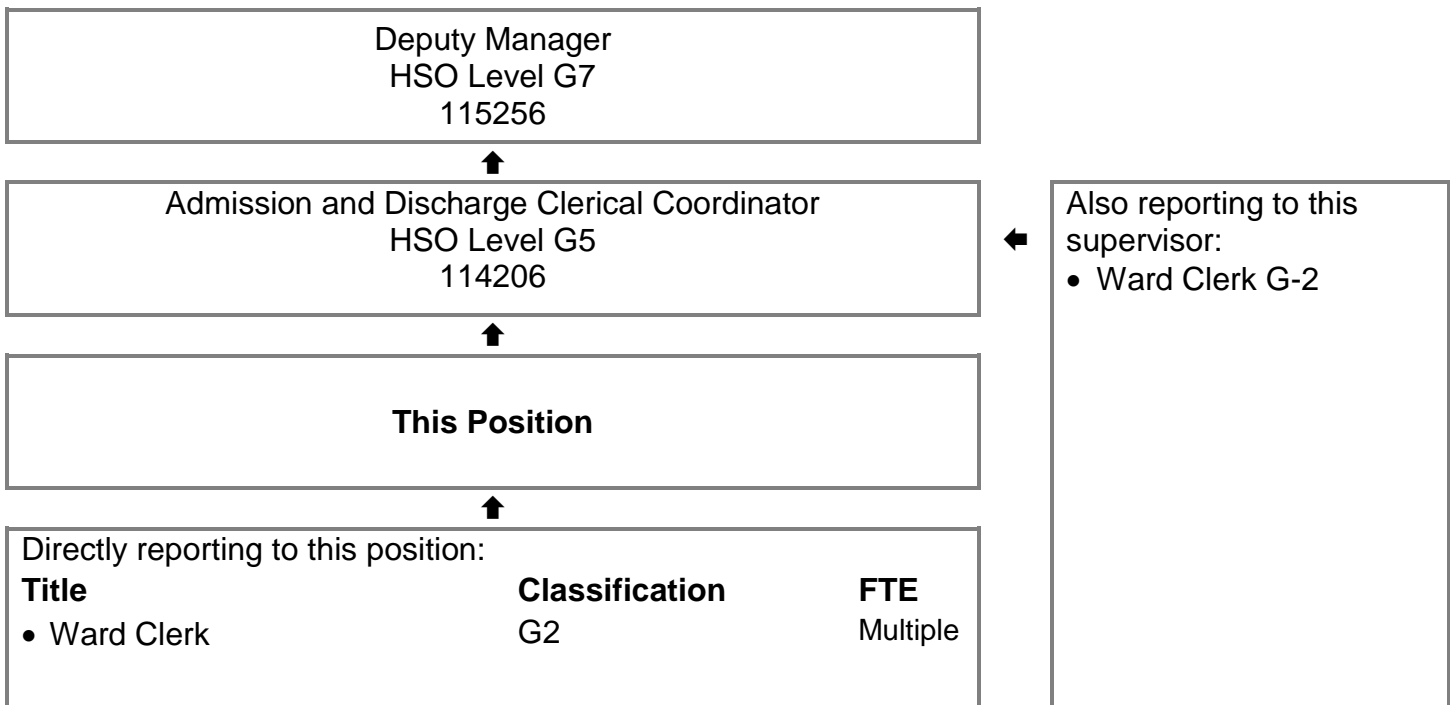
Deputy Manager
HSO Level G7
115256

Admission and Discharge Clerical Coordinator
HSO Level G5
114206

Also reporting to this supervisor:
• Ward Clerk G-2

**This Position**

Directly reporting to this position:

| Title | Classification | FTE |
|---|---|---|
| • Ward Clerk | G2 | Multiple |